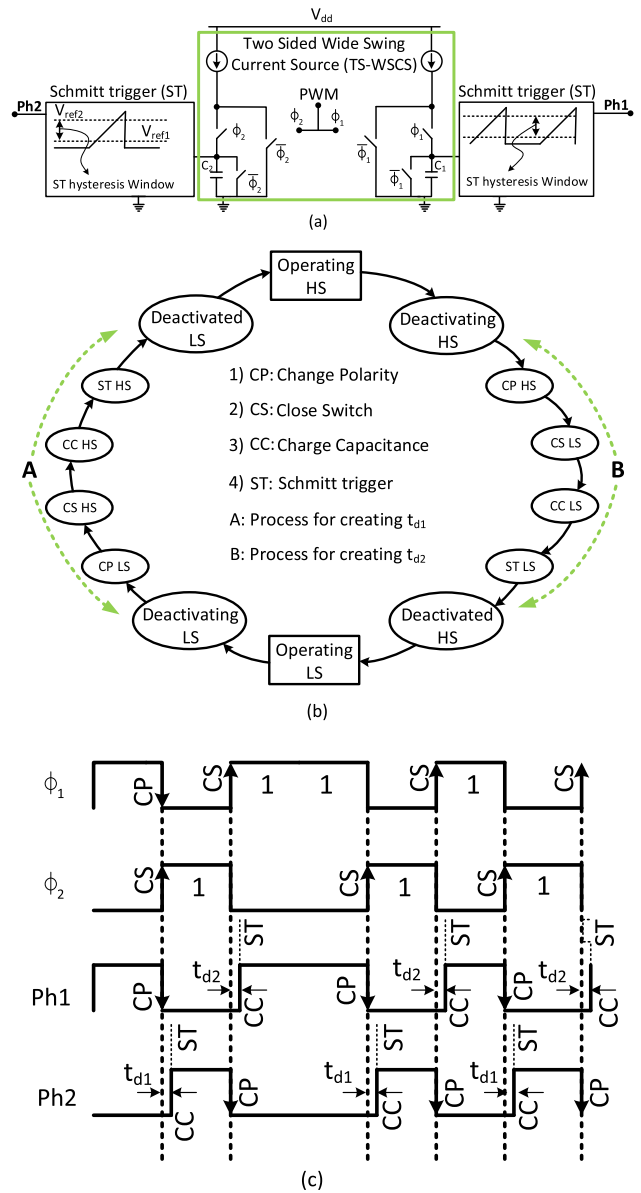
$V_{dd}$

Two Sided Wide Swing Current Source (TS-WSCS)

Schmitt trigger (ST)

Ph2

$V_{ref2}$

$V_{ref1}$

ST hysteresis Window

PWM

$\phi_2$ $\phi_1$

$\phi_2$ $\overline{\phi}_2$ $\overline{\phi}_2$ $C_2$

$\phi_1$ $\overline{\phi}_1$ $\overline{\phi}_1$ $C_1$

Schmitt trigger (ST)

Ph1

ST hysteresis Window

(a)

Operating HS

Deactivating HS

CP HS

CS LS

CC LS

ST LS

Deactivated HS

Operating LS

Deactivating LS

CP LS

CS HS

CC HS

ST HS

Deactivated LS

1) CP: Change Polarity

2) CS: Close Switch

3) CC: Charge Capacitance

4) ST: Schmitt trigger

A: Process for creating $t_{d1}$

B: Process for creating $t_{d2}$

A

B

(b)

$\phi_1$ CP CS 1 1 CS CS

$\phi_2$ CS 1 CS 1 CS 1

ST ST ST

Ph1 CP $t_{d2}$ CC CP $t_{d2}$ CC CP $t_{d2}$ CC

ST ST ST

Ph2 $t_{d1}$ CC CP $t_{d1}$ CC CP $t_{d1}$ CC CP

(c)